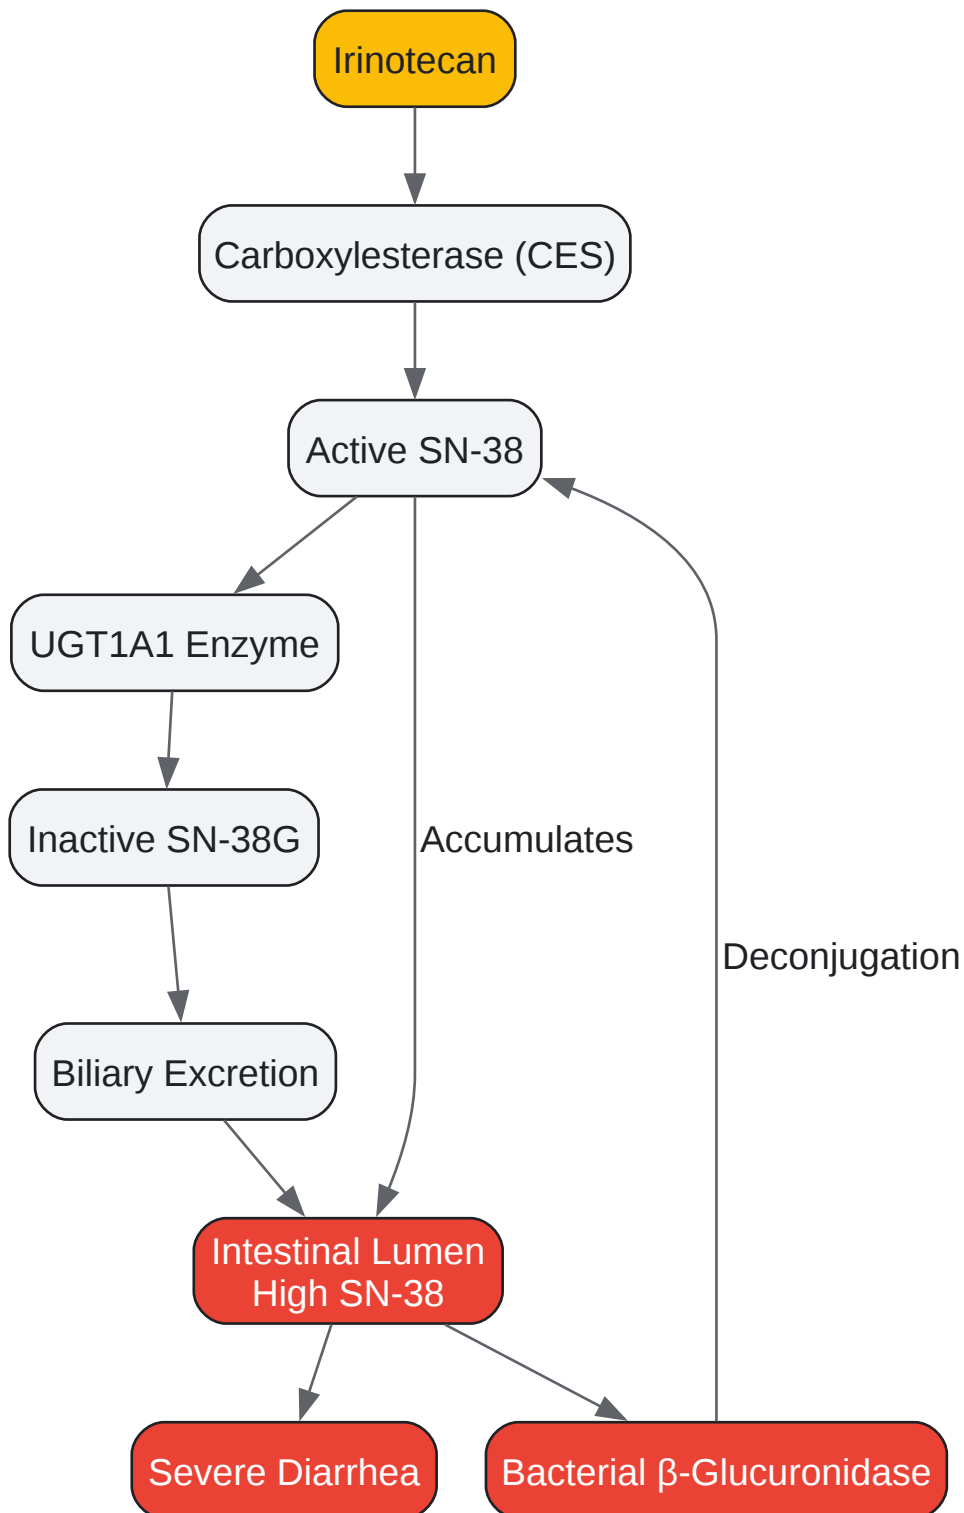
Irinotecan

Carboxylesterase (CES)

Active SN-38

UGT1A1 Enzyme

Inactive SN-38G

Accumulates

Deconjugation

Biliary Excretion

Intestinal Lumen
High SN-38

Severe Diarrhea

Bacterial β-Glucuronidase